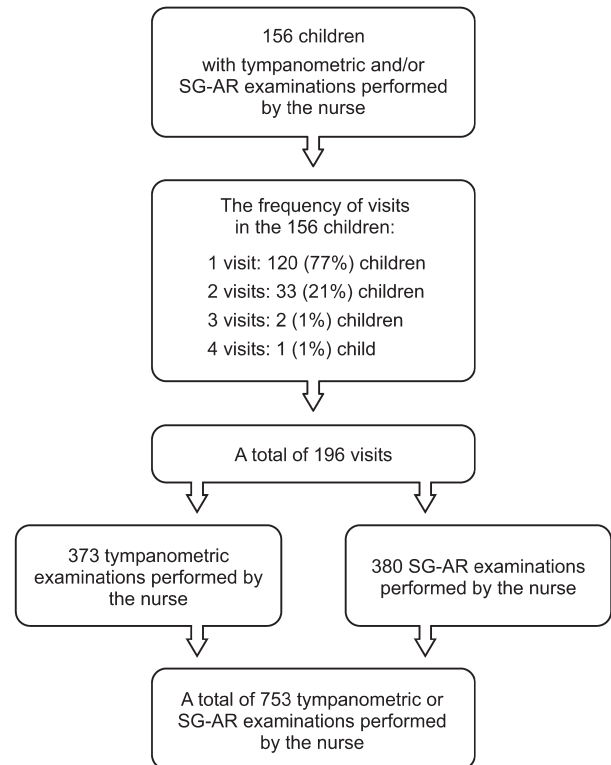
156 children
with tympanometric and/or SG-AR examinations performed by the nurse

The frequency of visits in the 156 children:

1 visit: 120 (77%) children
2 visits: 33 (21%) children
3 visits: 2 (1%) children
4 visits: 1 (1%) child

A total of 196 visits

373 tympanometric examinations performed by the nurse

380 SG-AR examinations performed by the nurse

A total of 753 tympanometric or SG-AR examinations performed by the nurse